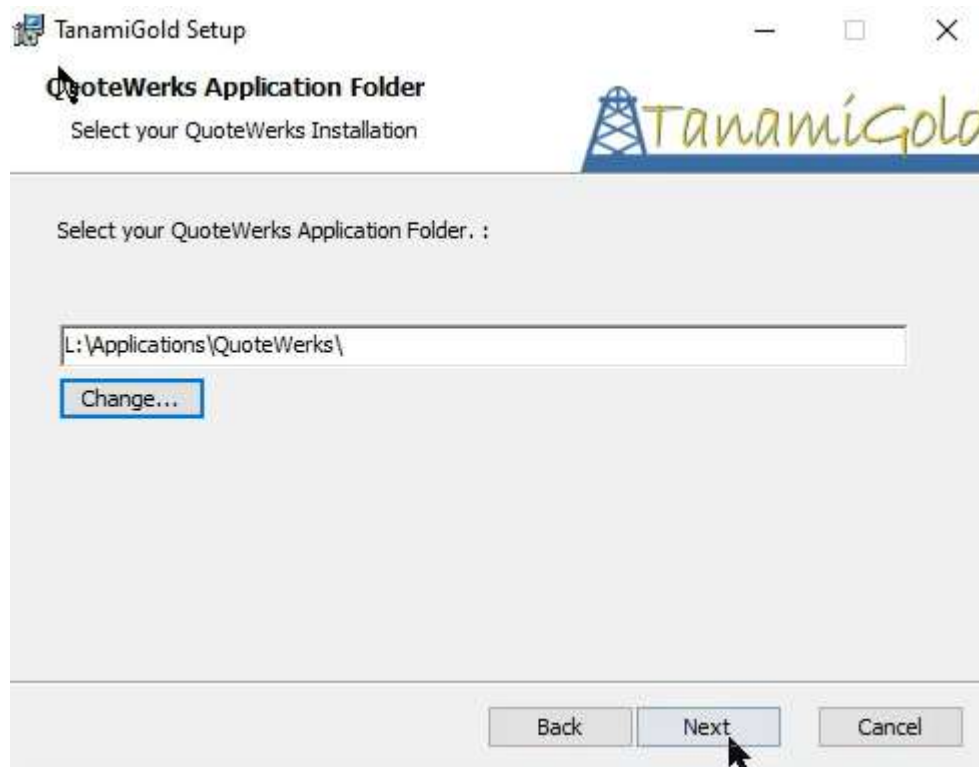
TanamiGold Setup

QuoteWerks Application Folder

Select your QuoteWerks Installation

TanamiGold

Select your QuoteWerks Application Folder. :

L:\Applications\QuoteWerks\

Change...

Back

Next

Cancel